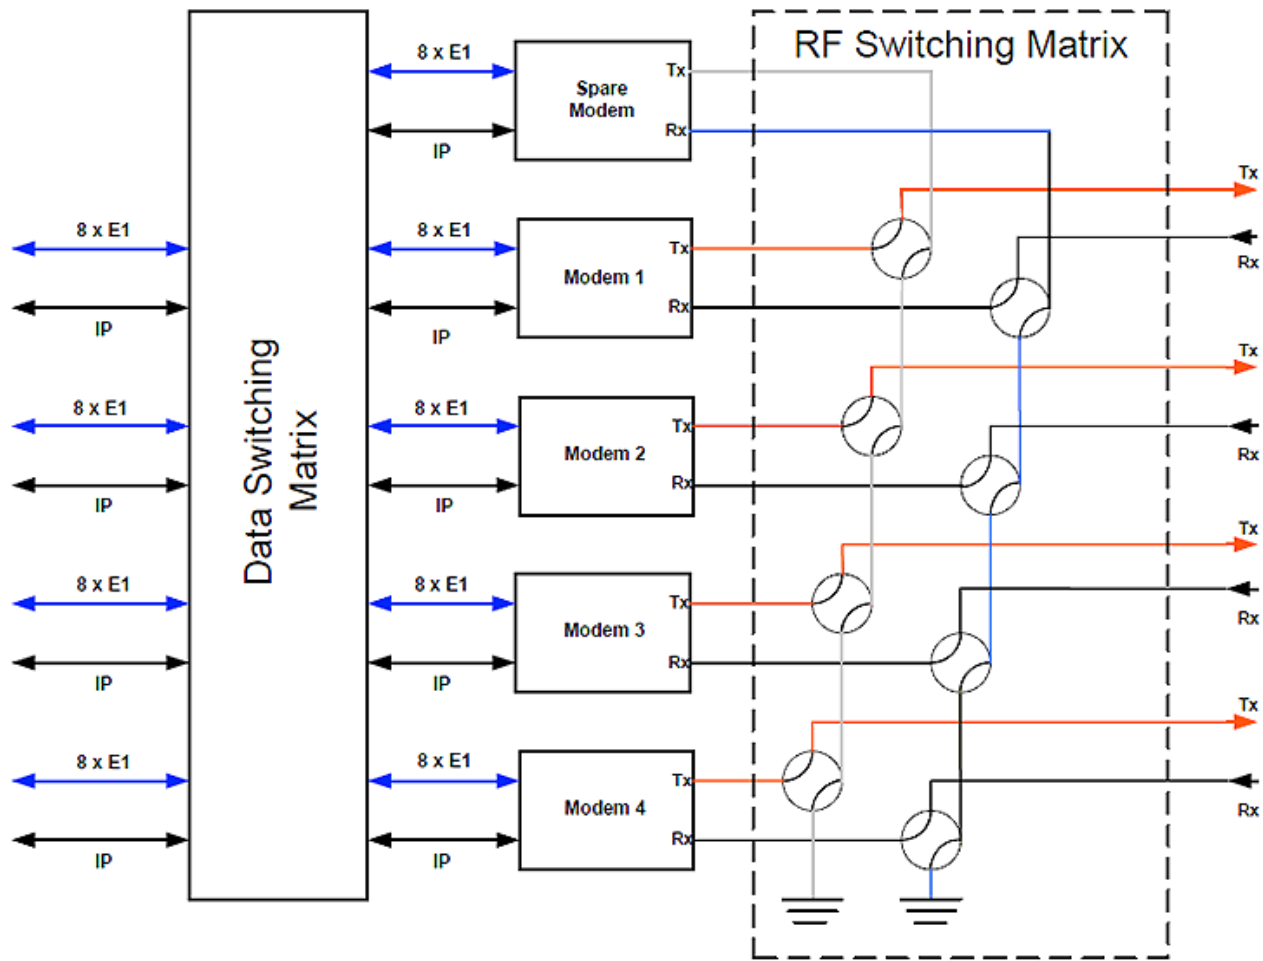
RF Switching Matrix

Data Switching Matrix

8 x E1
IP
8 x E1
IP
8 x E1
IP
8 x E1
IP

8 x E1
IP
Spare Modem
Tx
Rx

8 x E1
IP
Modem 1
Tx
Rx

8 x E1
IP
Modem 2
Tx
Rx

8 x E1
IP
Modem 3
Tx
Rx

8 x E1
IP
Modem 4
Tx
Rx

Tx
Rx
Tx
Rx
Tx
Rx
Tx
Rx